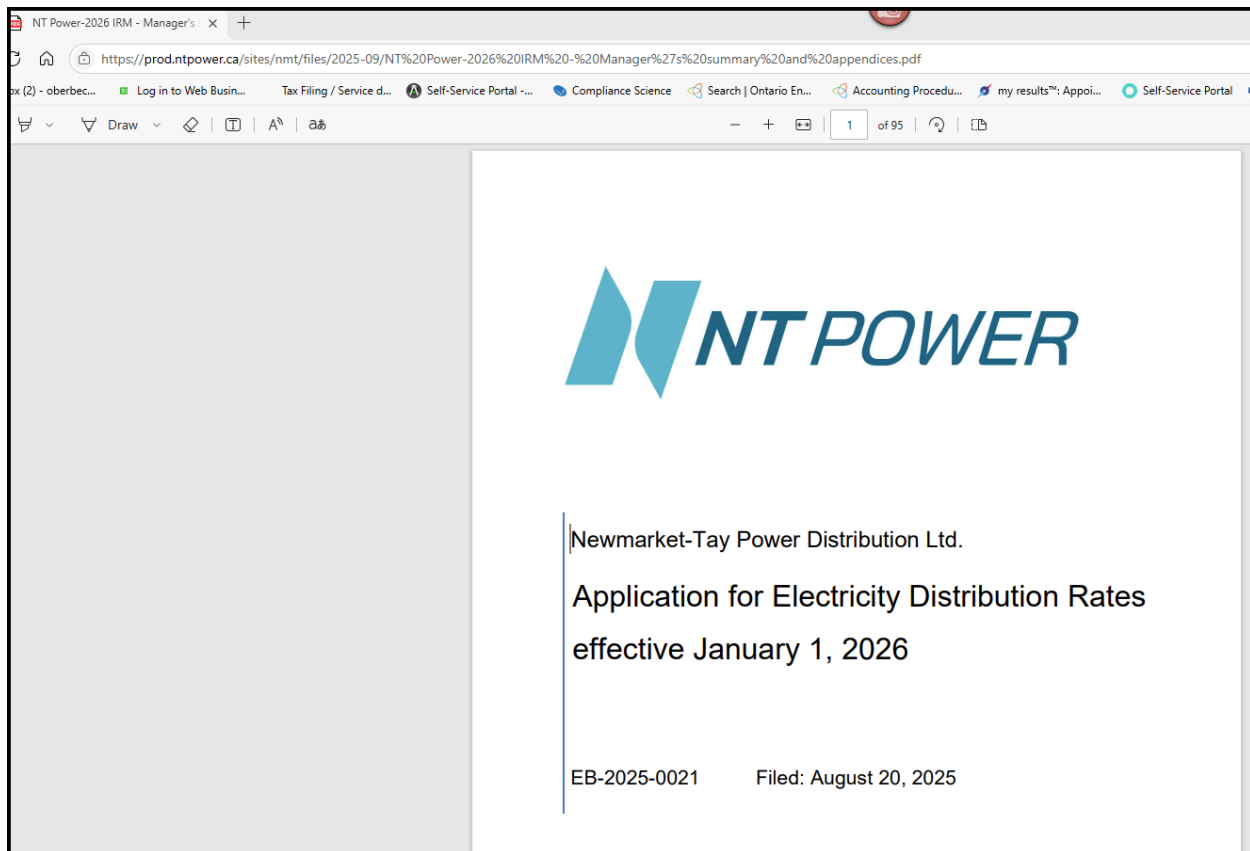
NT Power-2026 IRM - Manager's

https://prod.ntpower.ca/sites/nmt/files/2025-09/NT%20Power-2026%20IRM%20-%20Manager%27s%20summary%20and%20appendices.pdf

ox (2) - oberbec... Log in to Web Busin... Tax Filing / Service d... Self-Service Portal -... Compliance Science Search | Ontario En... Accounting Procedu... my results™: Appoi... Self-Service Portal

Draw

1 of 95

NT POWER

Newmarket-Tay Power Distribution Ltd.

Application for Electricity Distribution Rates effective January 1, 2026

EB-2025-0021 Filed: August 20, 2025